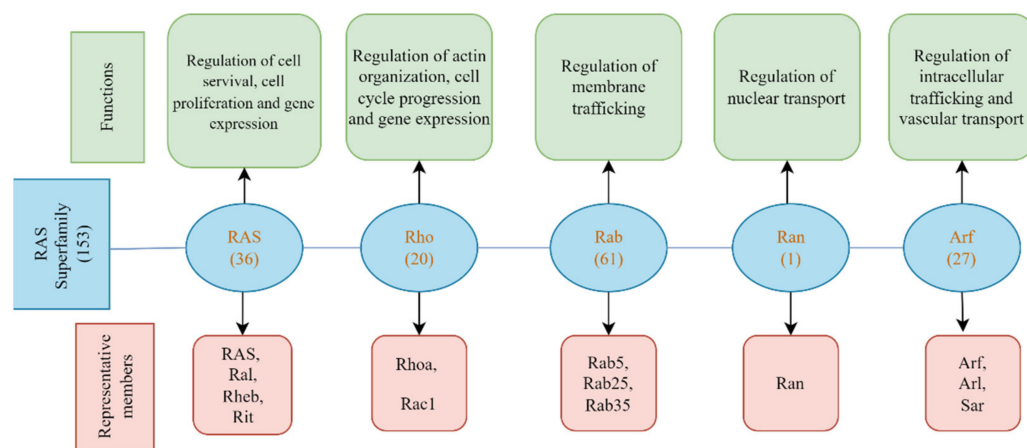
Functions

Regulation of cell servival, cell proliferation and gene expression

Regulation of actin organization, cell cycle progression and gene expression

Regulation of membrane trafficking

Regulation of nuclear transport

Regulation of intracellular trafficking and vascular transport

RAS Superfamily (153)

RAS (36)

Rho (20)

Rab (61)

Ran (1)

Arf (27)

Representative members

RAS, Ral, Rheb, Rit

Rhoa, Rac1

Rab5, Rab25, Rab35

Ran

Arf, Arl, Sar